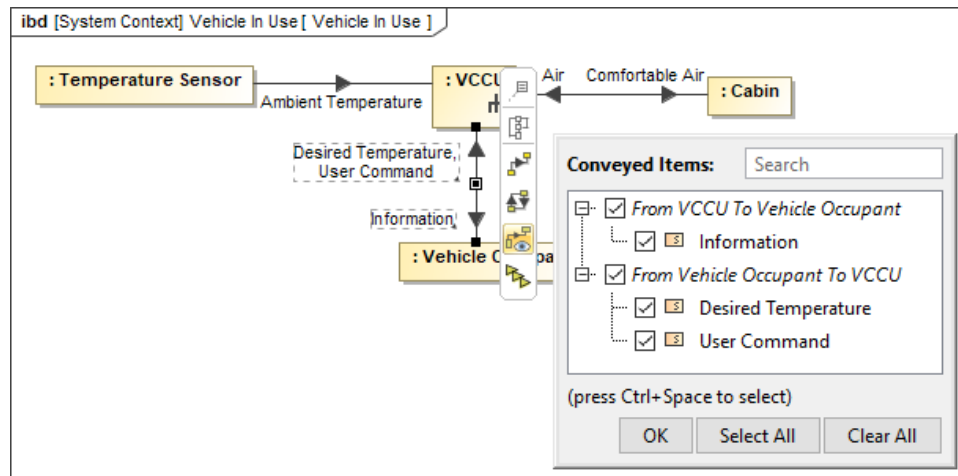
ibd [System Context] Vehicle In Use [ Vehicle In Use ]

: Temperature Sensor

Ambient Temperature

: VCCU

Air

Comfortable Air

: Cabin

Desired Temperature, User Command

Information

: Vehicle O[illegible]pa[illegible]

Conveyed Items:

Search

From VCCU To Vehicle Occupant

Information

From Vehicle Occupant To VCCU

Desired Temperature

User Command

(press Ctrl+Space to select)

OK

Select All

Clear All